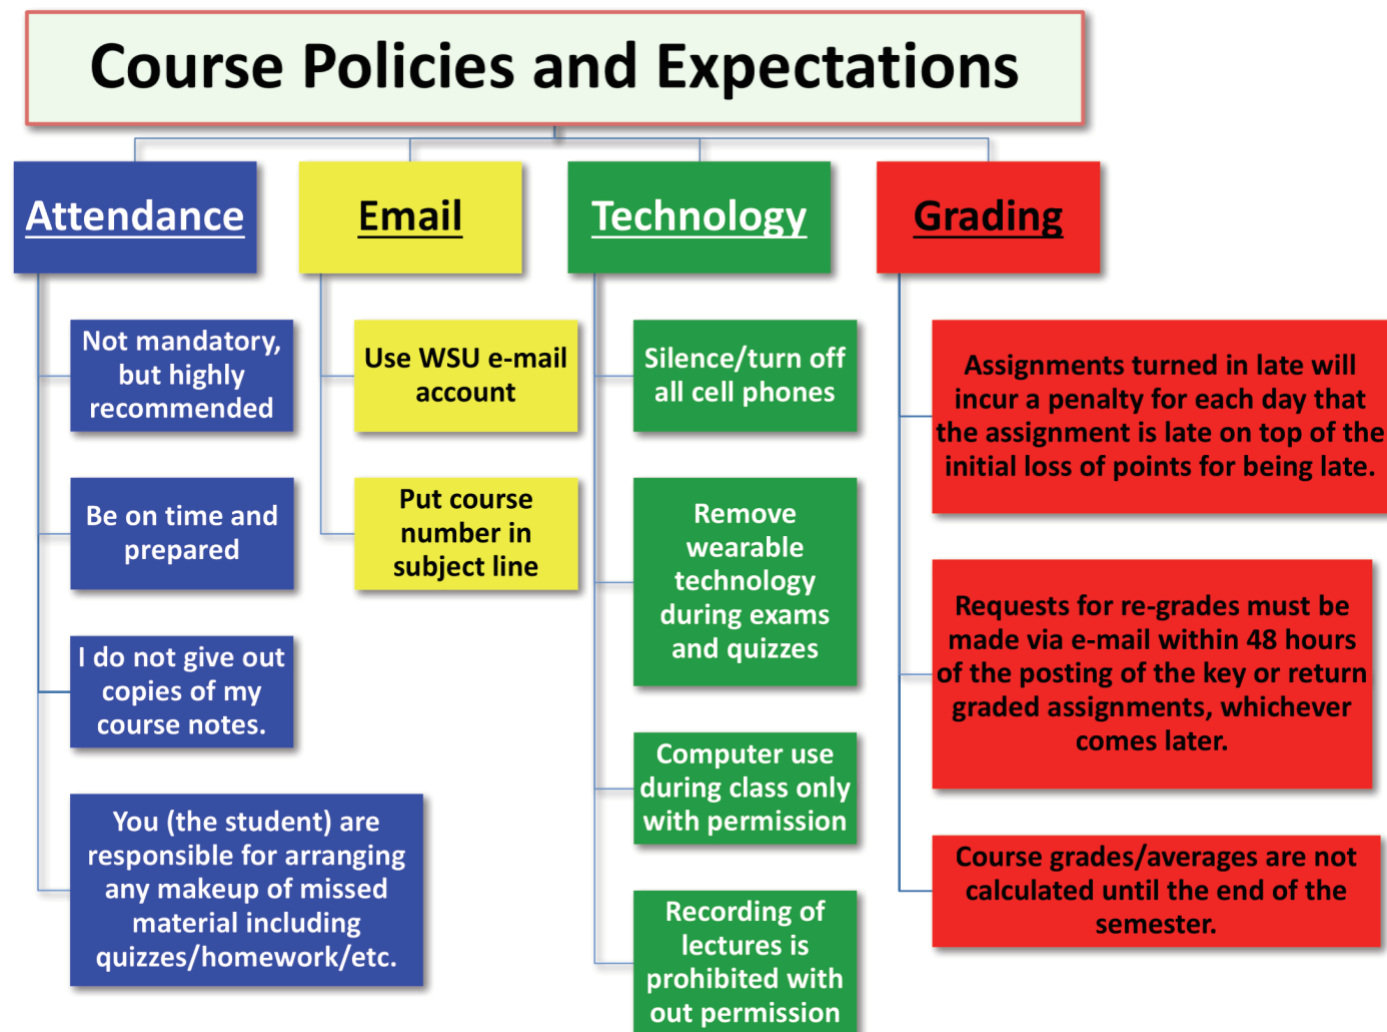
Course Policies and Expectations

Attendance

Not mandatory, but highly recommended

Be on time and prepared

I do not give out copies of my course notes.

You (the student) are responsible for arranging any makeup of missed material including quizzes/homework/etc.

Email

Use WSU e-mail account

Put course number in subject line

Technology

Silence/turn off all cell phones

Remove wearable technology during exams and quizzes

Computer use during class only with permission

Recording of lectures is prohibited with out permission

Grading

Assignments turned in late will incur a penalty for each day that the assignment is late on top of the initial loss of points for being late.

Requests for re-grades must be made via e-mail within 48 hours of the posting of the key or return graded assignments, whichever comes later.

Course grades/averages are not calculated until the end of the semester.